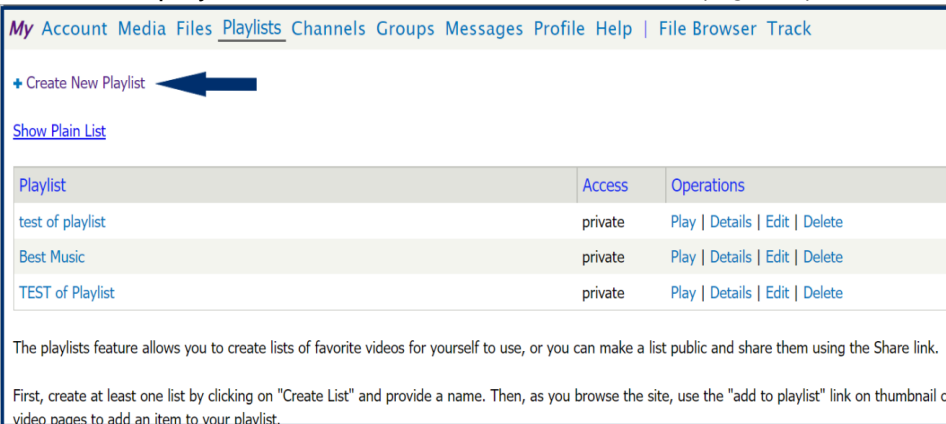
My Account Media Files Playlists Channels Groups Messages Profile Help | File Browser Track

+ Create New Playlist

Show Plain List

| Playlist | Access | Operations |
|---|---|---|
| test of playlist | private | Play \| Details \| Edit \| Delete |
| Best Music | private | Play \| Details \| Edit \| Delete |
| TEST of Playlist | private | Play \| Details \| Edit \| Delete |

The playlists feature allows you to create lists of favorite videos for yourself to use, or you can make a list public and share them using the Share link.

First, create at least one list by clicking on "Create List" and provide a name. Then, as you browse the site, use the "add to playlist" link on thumbnail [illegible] video pages to add an item to your playlist.